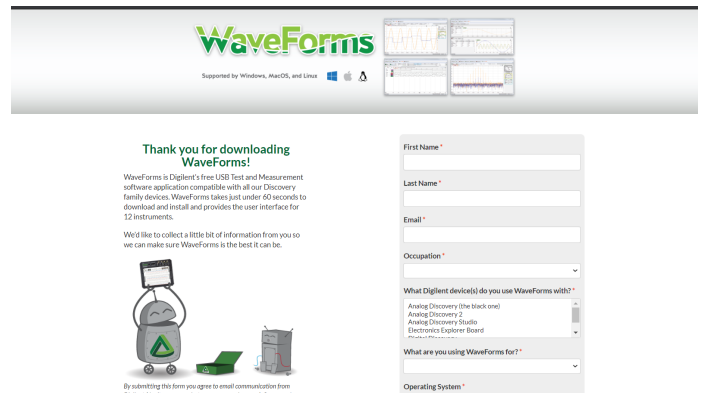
WaveForms

Supported by Windows, MacOS, and Linux

Thank you for downloading WaveForms!

WaveForms is Digilent's free USB Test and Measurement software application compatible with all our Discovery family devices. WaveForms takes just under 60 seconds to download and install and provides the user interface for 12 instruments.

We'd like to collect a little bit of information from you so we can make sure WaveForms is the best it can be.

By submitting this form you agree to email communication from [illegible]

First Name *

Last Name *

Email *

Occupation *

What Digilent device(s) do you use WaveForms with? *

Analog Discovery (the black one)
Analog Discovery 2
Analog Discovery Studio
Electronics Explorer Board
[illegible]

What are you using WaveForms for? *

Operating System *